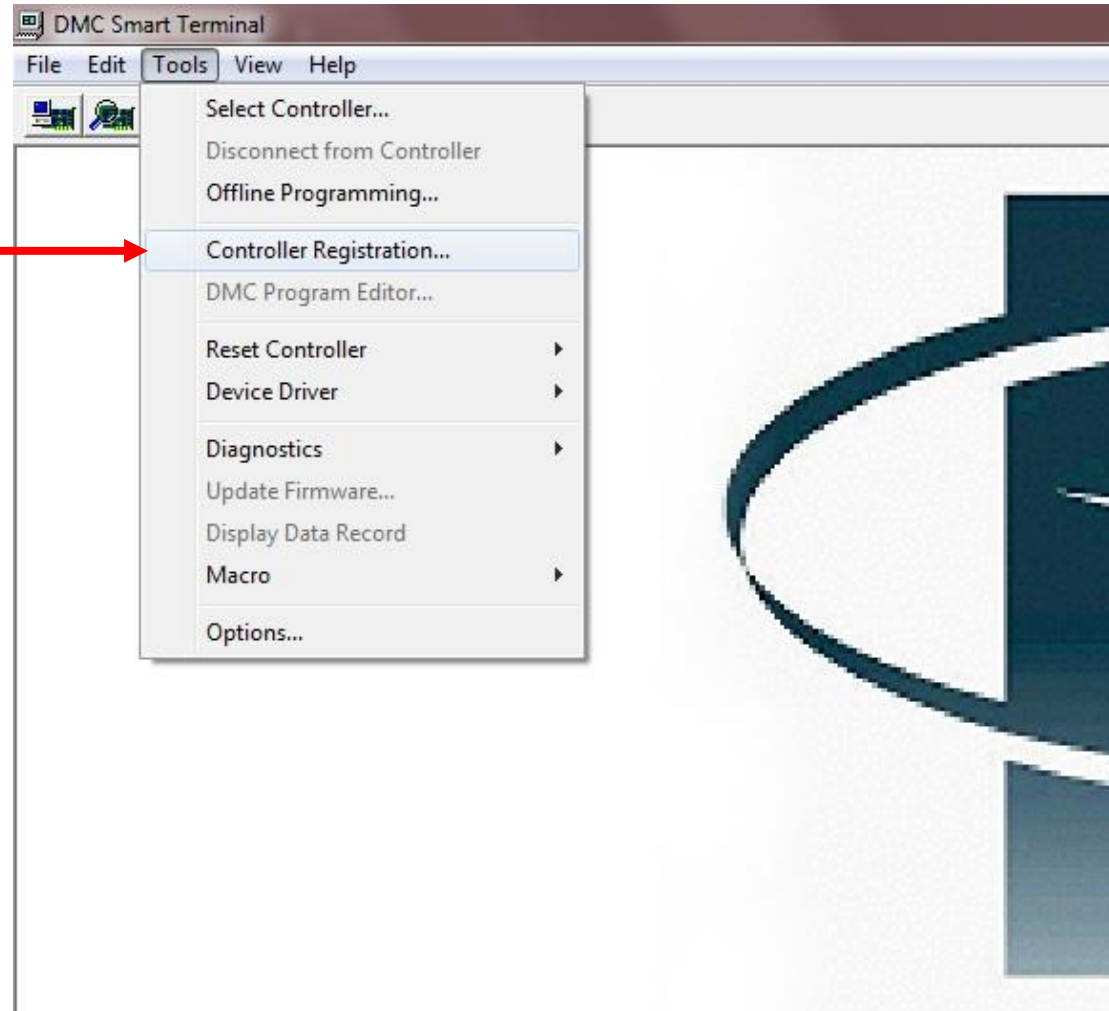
DMC Smart Terminal

File Edit Tools View Help

Select Controller...
Disconnect from Controller
Offline Programming...

Controller Registration...
DMC Program Editor...

Reset Controller
Device Driver

Diagnostics
Update Firmware...
Display Data Record
Macro

Options...